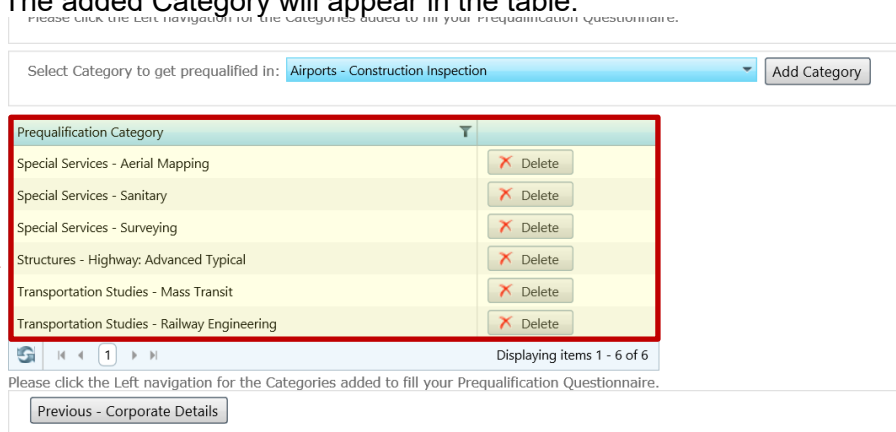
The added Category will appear in the table.
Please click the Left navigation for the Categories added to fill your Prequalification Questionnaire.

Select Category to get prequalified in: Airports - Construction Inspection Add Category

| Prequalification Category | |
|---|---|
| Special Services - Aerial Mapping | Delete |
| Special Services - Sanitary | Delete |
| Special Services - Surveying | Delete |
| Structures - Highway: Advanced Typical | Delete |
| Transportation Studies - Mass Transit | Delete |
| Transportation Studies - Railway Engineering | Delete |

1 Displaying items 1 - 6 of 6

Please click the Left navigation for the Categories added to fill your Prequalification Questionnaire.

Previous - Corporate Details